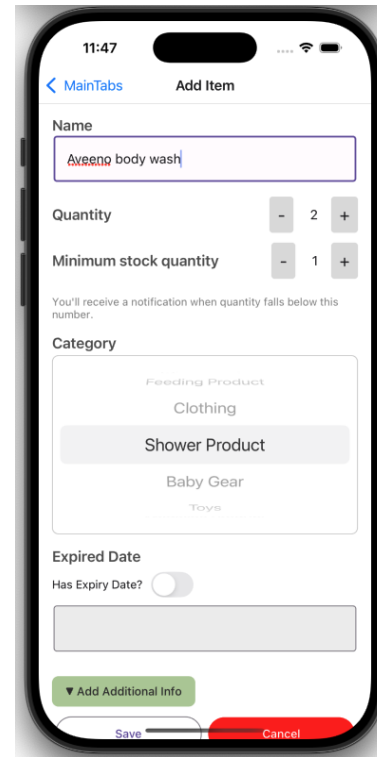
11:47

MainTabs

Add Item

Name

Aveeno body wash

Quantity

-

2

+

Minimum stock quantity

-

1

+

You'll receive a notification when quantity falls below this number.

Category

Feeding Product

Clothing

Shower Product

Baby Gear

Toys

Expired Date

Has Expiry Date?

▼ Add Additional Info

Save

Cancel